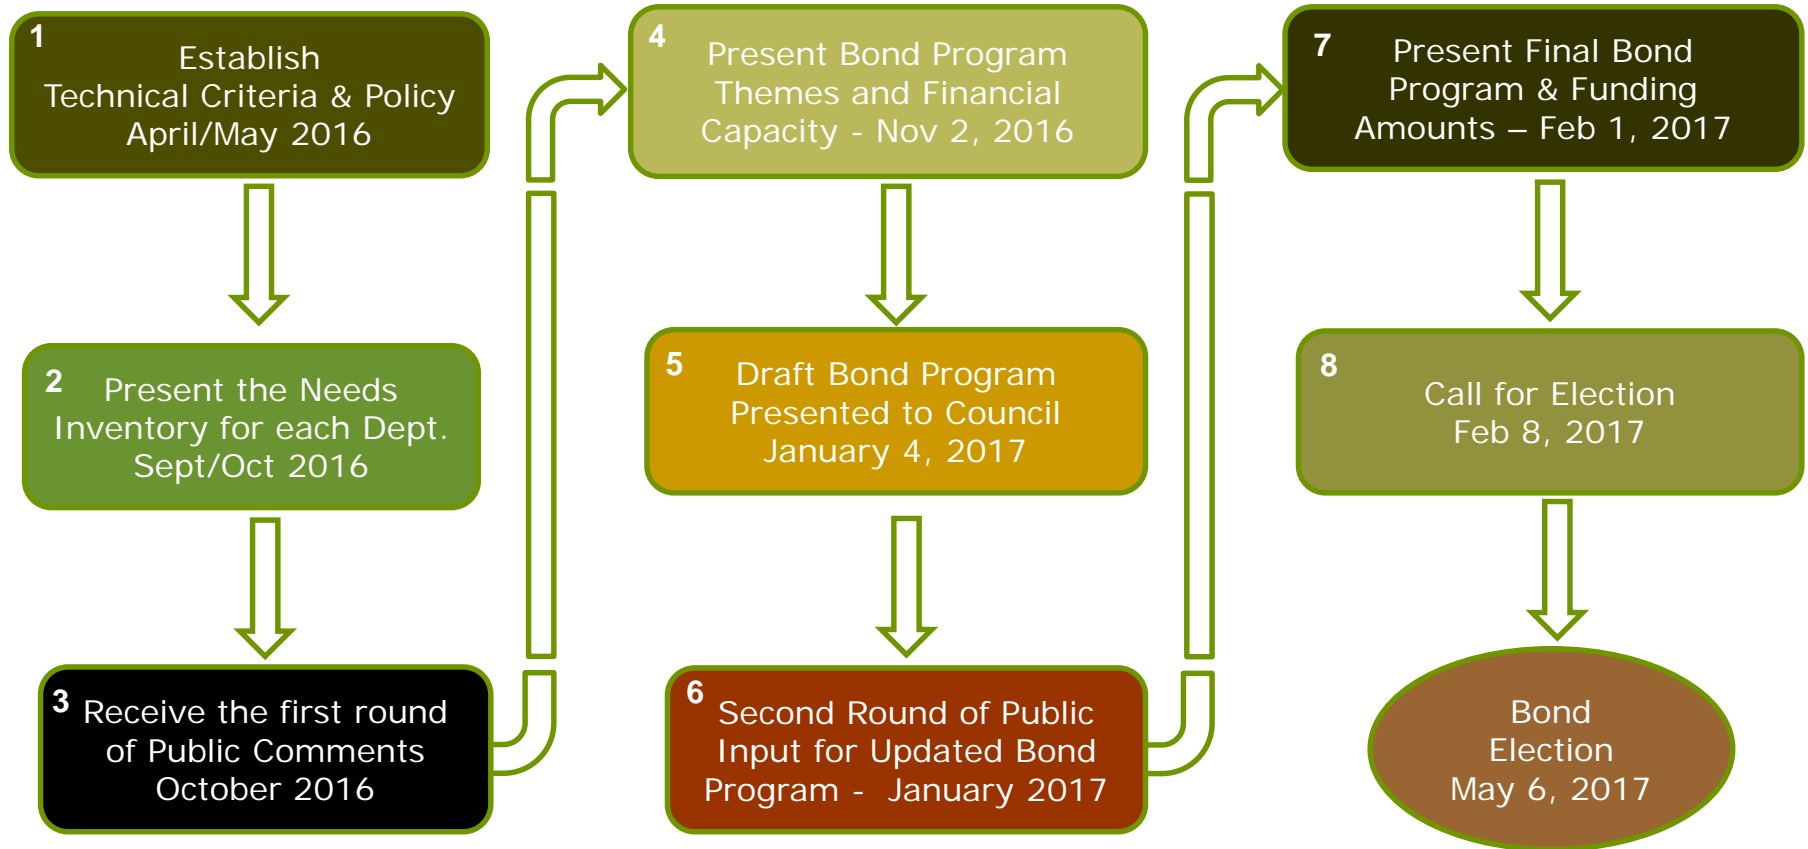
1
Establish
Technical Criteria & Policy
April/May 2016

2 Present the Needs Inventory for each Dept. Sept/Oct 2016

3 Receive the first round of Public Comments October 2016

4
Present Bond Program Themes and Financial Capacity - Nov 2, 2016

5 Draft Bond Program Presented to Council January 4, 2017

6 Second Round of Public Input for Updated Bond Program - January 2017

7 Present Final Bond Program & Funding Amounts – Feb 1, 2017

8
Call for Election
Feb 8, 2017

Bond
Election
May 6, 2017